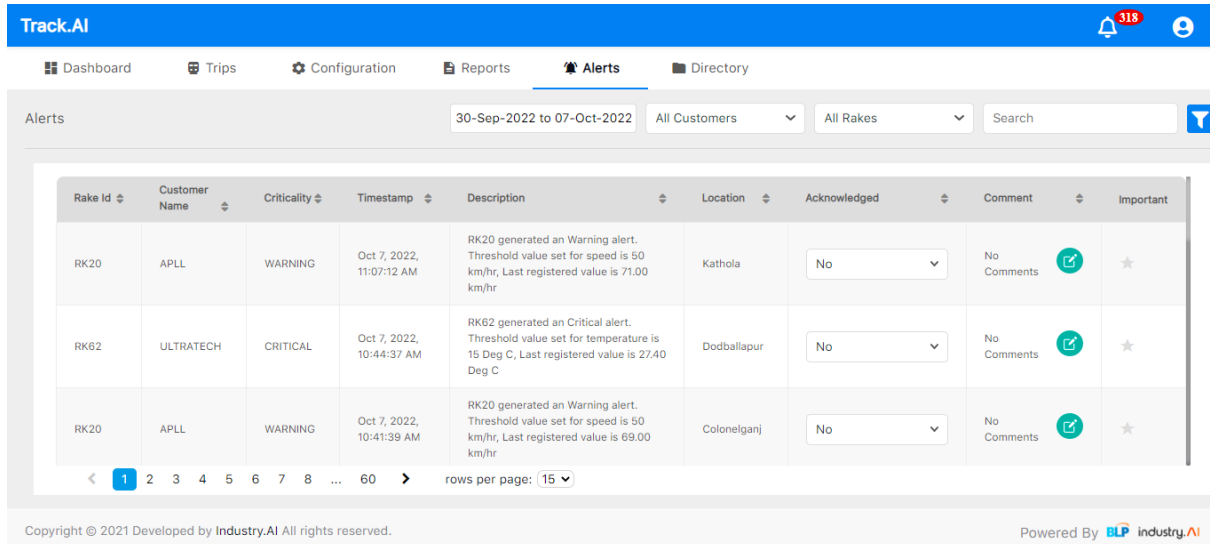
Track.AI

318

Dashboard Trips Configuration Reports Alerts Directory

Alerts

30-Sep-2022 to 07-Oct-2022 All Customers All Rakes Search

| Rake Id | Customer Name | Criticality | Timestamp | Description | Location | Acknowledged | Comment | Important |
|---|---|---|---|---|---|---|---|---|
| RK20 | APLL | WARNING | Oct 7, 2022, 11:07:12 AM | RK20 generated an Warning alert. Threshold value set for speed is 50 km/hr, Last registered value is 71.00 km/hr | Kathola | No | No Comments | |
| RK62 | ULTRATECH | CRITICAL | Oct 7, 2022, 10:44:37 AM | RK62 generated an Critical alert. Threshold value set for temperature is 15 Deg C, Last registered value is 27.40 Deg C | Dodballapur | No | No Comments | |
| RK20 | APLL | WARNING | Oct 7, 2022, 10:41:39 AM | RK20 generated an Warning alert. Threshold value set for speed is 50 km/hr, Last registered value is 69.00 km/hr | Colonelganj | No | No Comments | |

1 2 3 4 5 6 7 8 ... 60 rows per page: 15

Copyright © 2021 Developed by Industry.AI All rights reserved.

Powered By BLP industry.AI